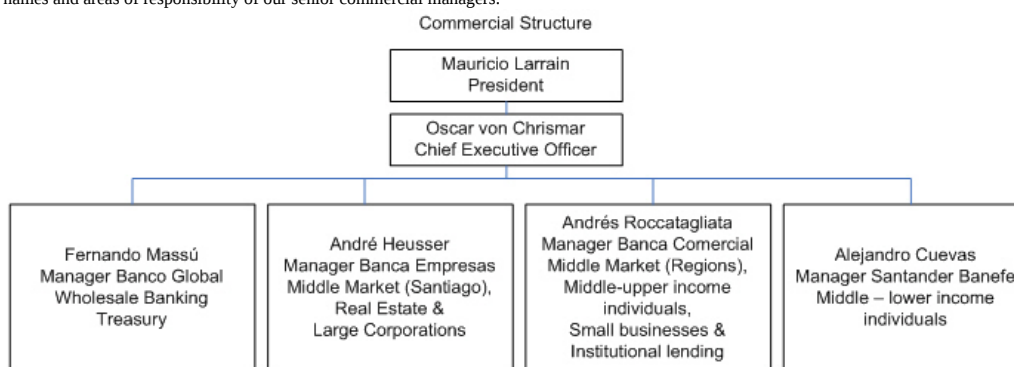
names and areas of responsibility of our senior commercial managers.

Commercial Structure

Mauricio Larrain
President

Oscar von Chrismar
Chief Executive Officer

Fernando Massú
Manager Banco Global
Wholesale Banking
Treasury

André Heusser
Manager Banca Empresas
Middle Market (Santiago),
Real Estate &
Large Corporations

Andrés Roccatagliata
Manager Banca Comercial
Middle Market (Regions),
Middle-upper income
individuals,
Small businesses &
Institutional lending

Alejandro Cuevas
Manager Santander Banefe
Middle – lower income
individuals